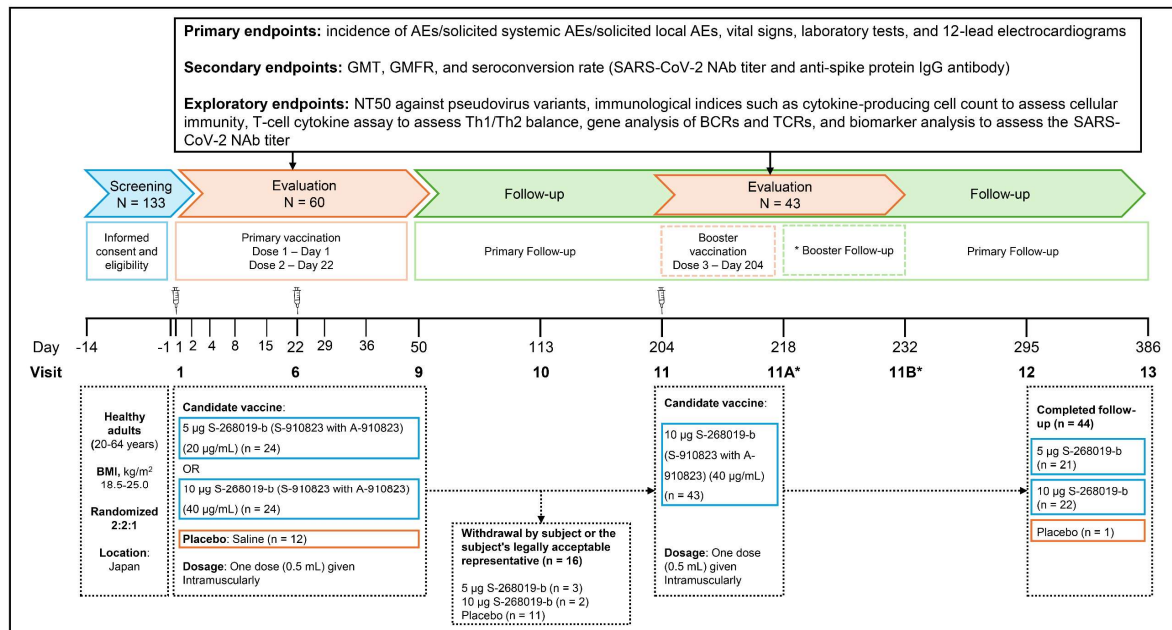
**Primary endpoints:** incidence of AEs/solicited systemic AEs/solicited local AEs, vital signs, laboratory tests, and 12-lead electrocardiograms

**Secondary endpoints:** GMT, GMFR, and seroconversion rate (SARS-CoV-2 NAb titer and anti-spike protein IgG antibody)

**Exploratory endpoints:** NT50 against pseudovirus variants, immunological indices such as cytokine-producing cell count to assess cellular immunity, T-cell cytokine assay to assess Th1/Th2 balance, gene analysis of BCRs and TCRs, and biomarker analysis to assess the SARS-CoV-2 NAb titer

Screening N = 133

Evaluation N = 60

Follow-up

Evaluation N = 43

Follow-up

Informed consent and eligibility

Primary vaccination Dose 1 – Day 1 Dose 2 – Day 22

Primary Follow-up

Booster vaccination Dose 3 – Day 204

* Booster Follow-up

Primary Follow-up

Day -14 -1 1 2 4 8 15 22 29 36 50 113 204 218 232 295 386

Visit 1 6 9 10 11 11A* 11B* 12 13

**Healthy adults** (20-64 years)

**BMI**, kg/m$^2$ 18.5-25.0

**Randomized 2:2:1**

**Location**: Japan

**Candidate vaccine**:

5 µg S-268019-b (S-910823 with A-910823) (20 µg/mL) (n = 24)

OR

10 µg S-268019-b (S-910823 with A-910823) (40 µg/mL) (n = 24)

**Placebo**: Saline (n = 12)

**Dosage**: One dose (0.5 mL) given Intramuscularly

**Withdrawal by subject or the subject's legally acceptable representative (n = 16)**

5 µg S-268019-b (n = 3)
10 µg S-268019-b (n = 2)
Placebo (n = 11)

**Candidate vaccine**:

10 µg S-268019-b (S-910823 with A-910823) (40 µg/mL) (n = 43)

**Dosage**: One dose (0.5 mL) given Intramuscularly

**Completed follow-up (n = 44)**

5 µg S-268019-b (n = 21)

10 µg S-268019-b (n = 22)

Placebo (n = 1)